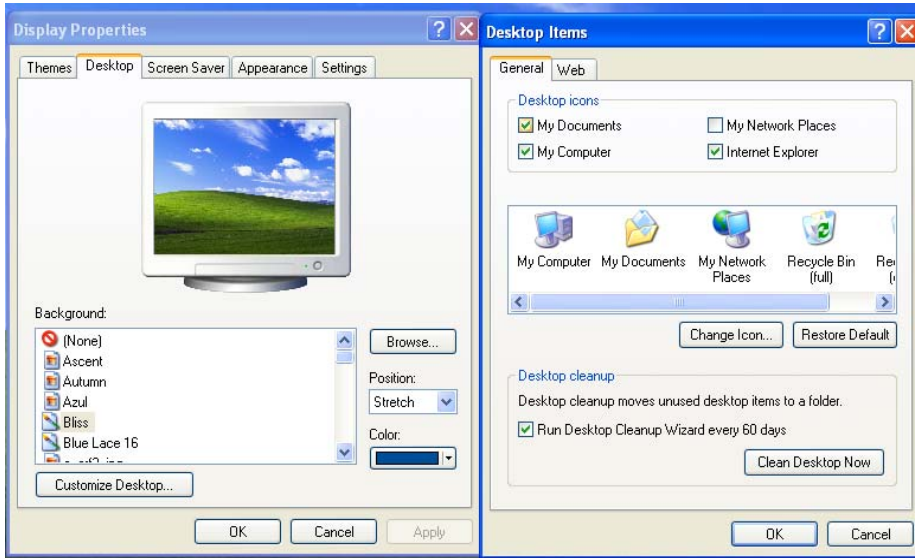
Display Properties

Themes | Desktop | Screen Saver | Appearance | Settings

Background:

(None)
Ascent
Autumn
Azul
Bliss
Blue Lace 16
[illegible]

Browse...

Position:
Stretch

Color:

Customize Desktop...

OK | Cancel | Apply

Desktop Items

General | Web

Desktop icons

My Documents
My Network Places
My Computer
Internet Explorer

My Computer
My Documents
My Network Places
Recycle Bin (full)
Re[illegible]

Change Icon...
Restore Default

Desktop cleanup

Desktop cleanup moves unused desktop items to a folder.

Run Desktop Cleanup Wizard every 60 days

Clean Desktop Now

OK | Cancel